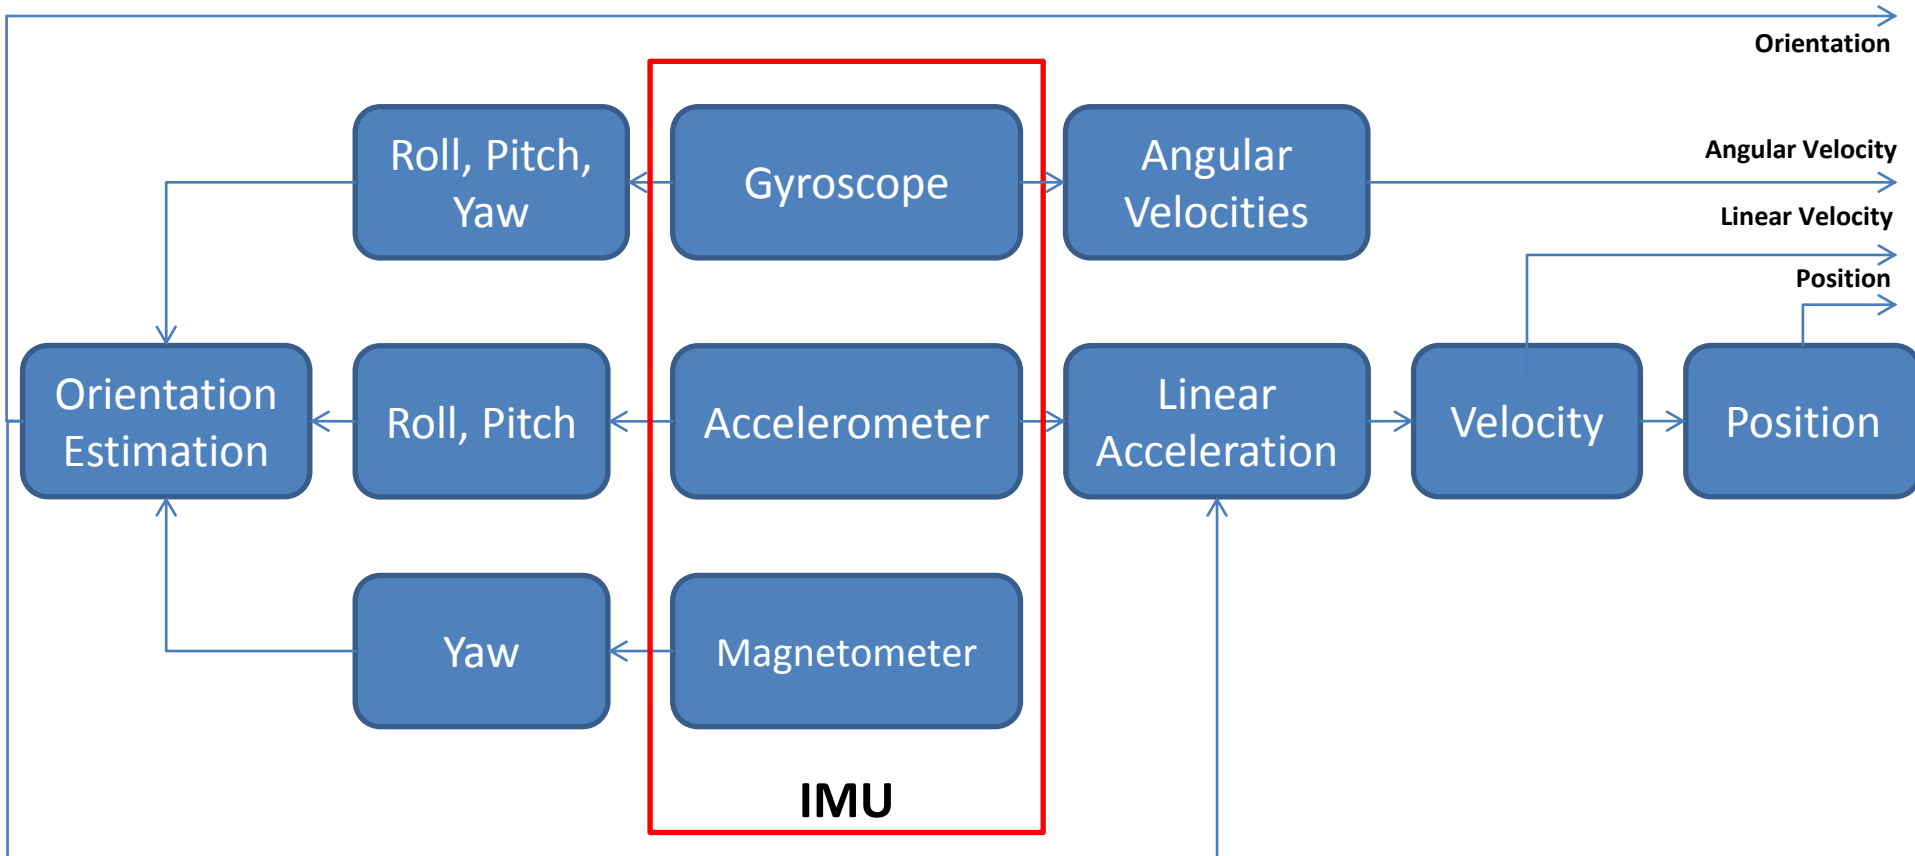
Orientation

Roll, Pitch, Yaw

Gyroscope

Angular Velocities

Angular Velocity

Linear Velocity

Position

Orientation Estimation

Roll, Pitch

Accelerometer

Linear Acceleration

Velocity

Position

Yaw

Magnetometer

IMU